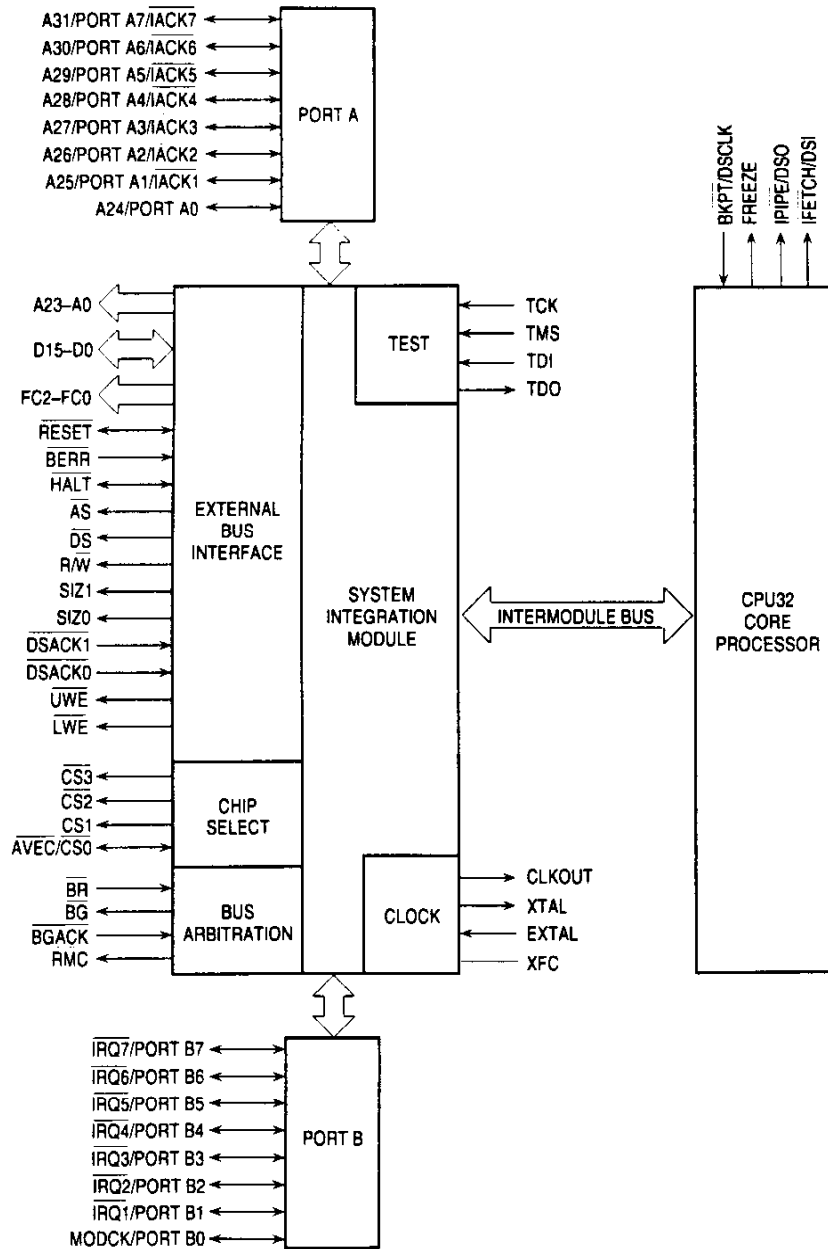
A31/PORT A7/$\overline{IACK7}$
A30/PORT A6/$\overline{IACK6}$
A29/PORT A5/$\overline{IACK5}$
A28/PORT A4/$\overline{IACK4}$
A27/PORT A3/$\overline{IACK3}$
A26/PORT A2/$\overline{IACK2}$
A25/PORT A1/$\overline{IACK1}$
A24/PORT A0

PORT A

$\overline{BKPT}$/DSCLK
FREEZE
$\overline{IPIPE}$/DSO
$\overline{IFETCH}$/DSI

A23–A0
D15–D0
FC2–FC0
$\overline{RESET}$
$\overline{BERR}$
$\overline{HALT}$
$\overline{AS}$
$\overline{DS}$
R/$\overline{W}$
SIZ1
SIZ0
$\overline{DSACK1}$
$\overline{DSACK0}$
$\overline{UWE}$
$\overline{LWE}$

EXTERNAL BUS INTERFACE

TEST

TCK
TMS
TDI
TDO

SYSTEM INTEGRATION MODULE

INTERMODULE BUS

CPU32 CORE PROCESSOR

$\overline{CS3}$
$\overline{CS2}$
$\overline{CS1}$
$\overline{AVEC/CS0}$

CHIP SELECT

$\overline{BR}$
$\overline{BG}$
$\overline{BGACK}$
RMC

BUS ARBITRATION

CLOCK

CLKOUT
XTAL
EXTAL
XFC

$\overline{IRQ7}$/PORT B7
$\overline{IRQ6}$/PORT B6
$\overline{IRQ5}$/PORT B5
$\overline{IRQ4}$/PORT B4
IRQ3/PORT B3
$\overline{IRQ2}$/PORT B2
$\overline{IRQ1}$/PORT B1
MODCK/PORT B0

PORT B